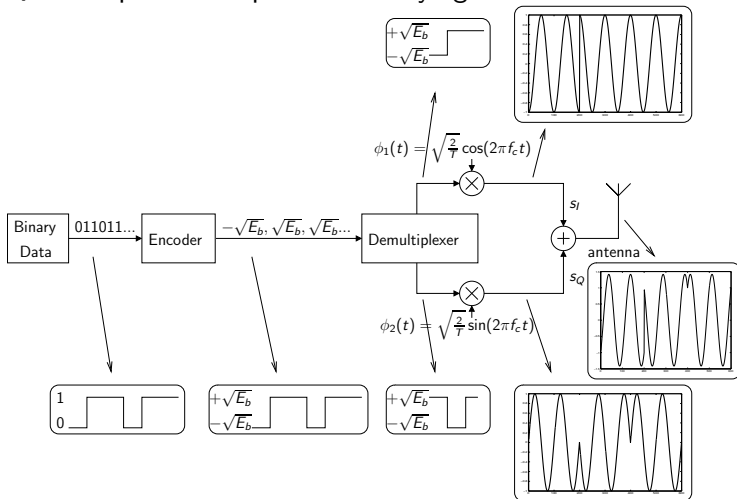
$+\sqrt{E_b}$
$-\sqrt{E_b}$

$\phi_1(t) = \sqrt{\frac{2}{T}}\cos(2\pi f_c t)$

Binary Data

011011...

Encoder

$-\sqrt{E_b}, \sqrt{E_b}, \sqrt{E_b}...$

Demultiplexer

$s_I$

$s_Q$

antenna

$\phi_2(t) = \sqrt{\frac{2}{T}}\sin(2\pi f_c t)$

1
0

$+\sqrt{E_b}$
$-\sqrt{E_b}$

$+\sqrt{E_b}$
$-\sqrt{E_b}$